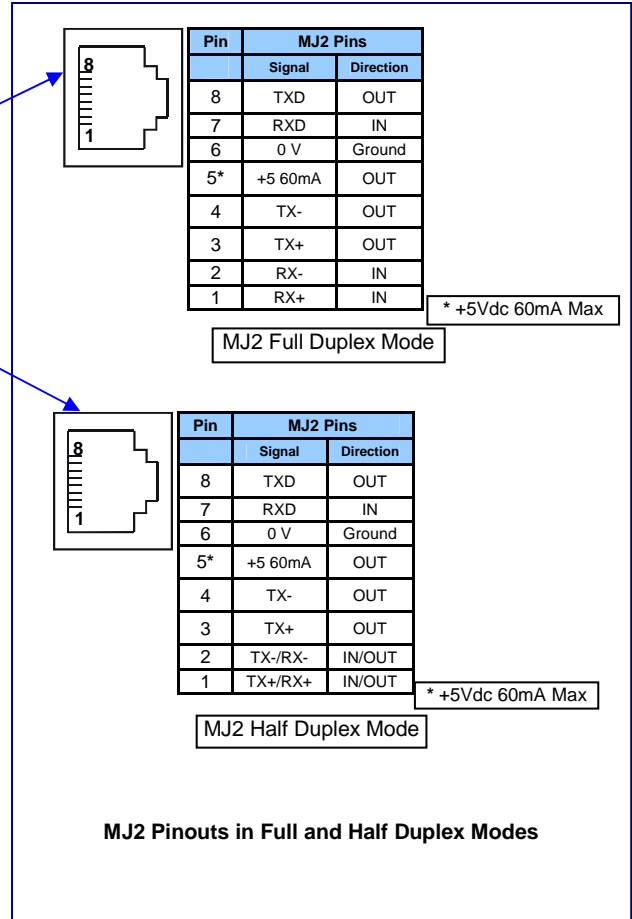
8

1

| Pin | MJ2 Pins | |
|---|---|---|
| | Signal | Direction |
| 8 | TXD | OUT |
| 7 | RXD | IN |
| 6 | 0 V | Ground |
| 5* | +5 60mA | OUT |
| 4 | TX- | OUT |
| 3 | TX+ | OUT |
| 2 | RX- | IN |
| 1 | RX+ | IN |

* +5Vdc 60mA Max

MJ2 Full Duplex Mode

8

1

| Pin | MJ2 Pins | |
|---|---|---|
| | Signal | Direction |
| 8 | TXD | OUT |
| 7 | RXD | IN |
| 6 | 0 V | Ground |
| 5* | +5 60mA | OUT |
| 4 | TX- | OUT |
| 3 | TX+ | OUT |
| 2 | TX-/RX- | IN/OUT |
| 1 | TX+/RX+ | IN/OUT |

* +5Vdc 60mA Max

MJ2 Half Duplex Mode

MJ2 Pinouts in Full and Half Duplex Modes